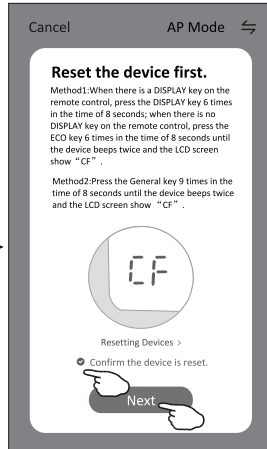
Cancel

AP Mode

Reset the device first.

Method1:When there is a DISPLAY key on the remote control, press the DISPLAY key 6 times in the time of 8 seconds; when there is no DISPLAY key on the remote control, press the ECO key 6 times in the time of 8 seconds until the device beeps twice and the LCD screen show "CF".

Method2:Press the General key 9 times in the time of 8 seconds until the device beeps twice and the LCD screen show "CF".

CF

Resetting Devices >

Confirm the device is reset.

Next